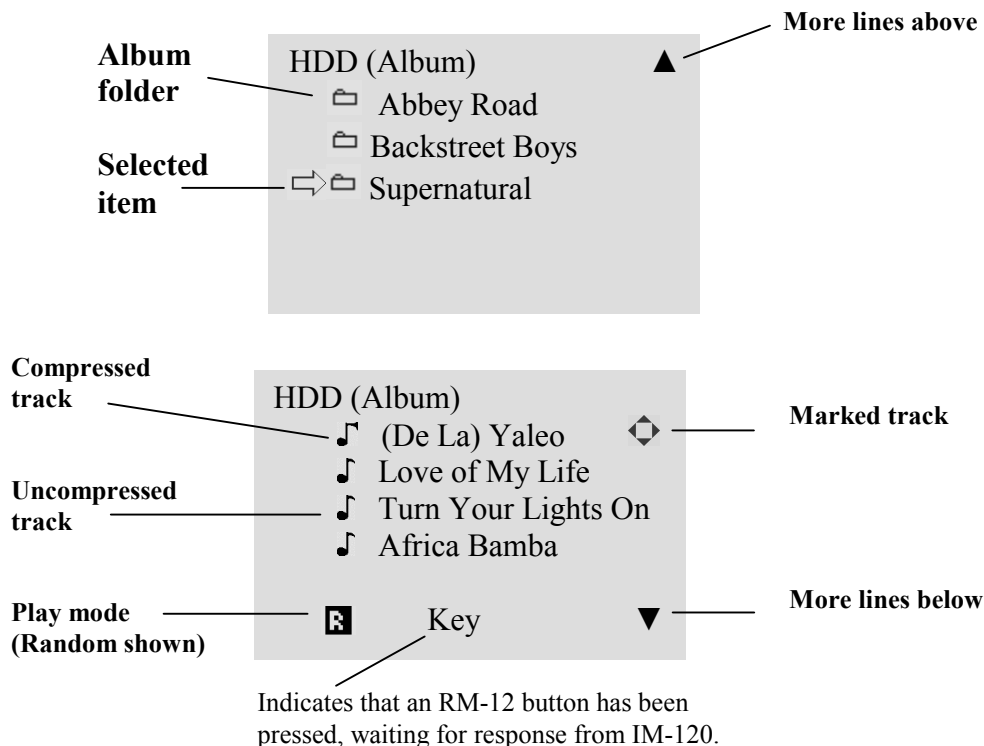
Album folder

HDD (Album) ▲

More lines above

Abbey Road

Backstreet Boys

Selected item

Supernatural

Compressed track

HDD (Album)

(De La) Yaleo

Marked track

Love of My Life

Uncompressed track

Turn Your Lights On

Africa Bamba

Play mode (Random shown)

R

Key

▼

More lines below

Indicates that an RM-12 button has been pressed, waiting for response from IM-120.